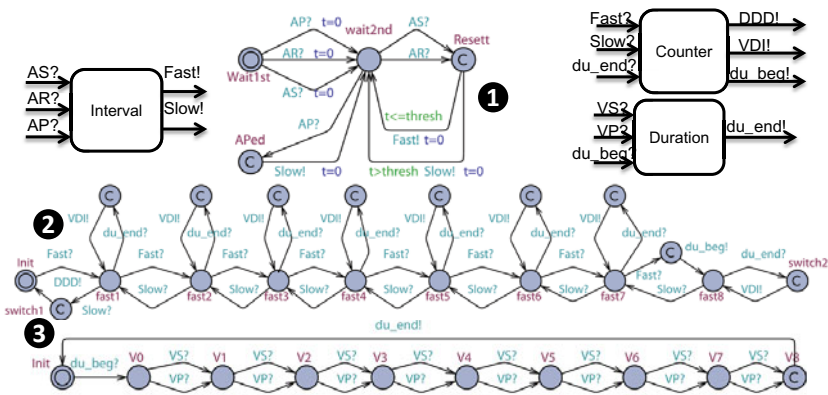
AS?
AR?
AP?
Interval
Fast!
Slow!

AP? t=0
wait2nd
AS?
Resett
Wait1st
AR? t=0
AR?
AS? t=0
AP?
t<=thresh
APed
Fast! t=0
Slow! t=0
t>thresh Slow! t=0
1

Fast?
Slow?
du_end?
Counter
DDD!
VDI!
du_beg!
VS?
VP?
du_beg?
Duration
du_end!

2
VDI! du_end? VDI! du_end? VDI! du_end? VDI! du_end? VDI! du_end? VDI! du_end? VDI! du_end?
Init
Fast? Fast? Fast? Fast? Fast? Fast? Fast?
DDD!
fast1 Slow? fast2 Slow? fast3 Slow? fast4 Slow? fast5 Slow? fast6 Slow? fast7
du_beg! du_end?
Fast?
Slow?
fast8
VDI!
switch2
switch1
Slow?
3
du_end!
Init
du_beg?
V0 VS? VP? V1 VS? VP? V2 VS? VP? V3 VS? VP? V4 VS? VP? V5 VS? VP? V6 VS? VP? V7 VS? VP? V8